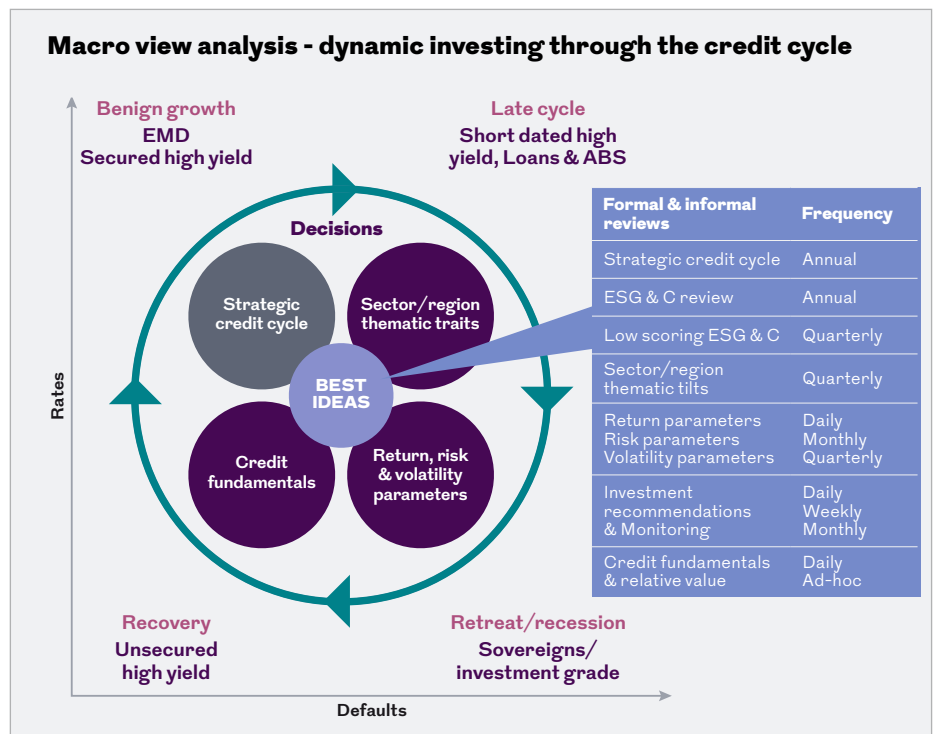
Macro view analysis - dynamic investing through the credit cycle

Benign growth
EMD
Secured high yield

Late cycle
Short dated high yield, Loans & ABS

Decisions

Strategic credit cycle

Sector/region thematic traits

BEST IDEAS

Credit fundamentals

Return, risk & volatility parameters

| Formal & informal reviews | Frequency |
|---|---|
| Strategic credit cycle | Annual |
| ESG & C review | Annual |
| Low scoring ESG & C | Quarterly |
| Sector/region thematic tilts | Quarterly |
| Return parameters<br>Risk parameters<br>Volatility parameters | Daily<br>Monthly<br>Quarterly |
| Investment recommendations & Monitoring | Daily<br>Weekly<br>Monthly |
| Credit fundamentals & relative value | Daily<br>Ad-hoc |

Rates

Recovery
Unsecured high yield

Retreat/recession
Sovereigns/ investment grade

Defaults